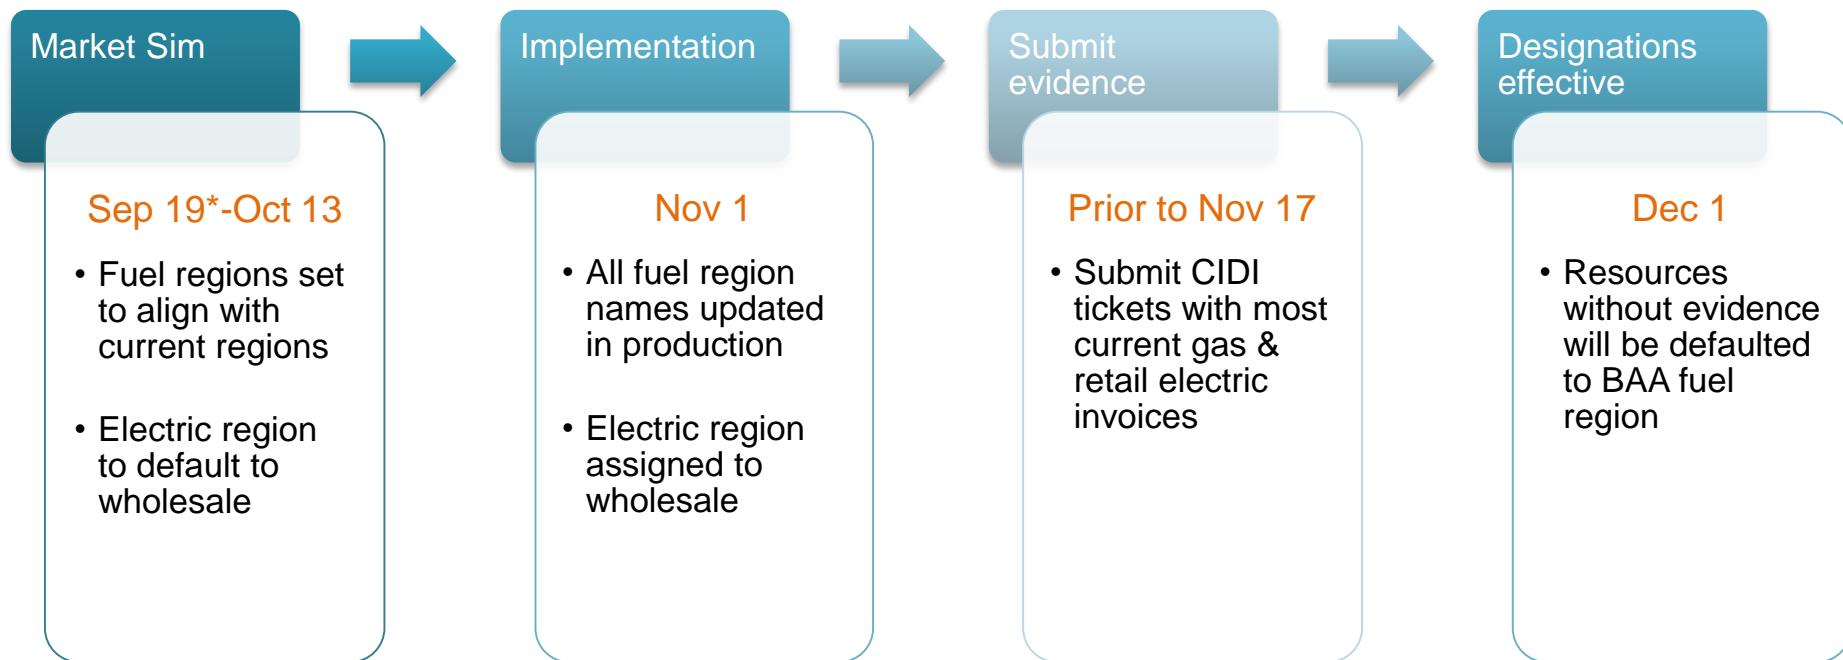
Market Sim

Sep 19*-Oct 13

• Fuel regions set to align with current regions

• Electric region to default to wholesale

Implementation

Nov 1

• All fuel region names updated in production

• Electric region assigned to wholesale

Submit evidence

Prior to Nov 17

• Submit CIDI tickets with most current gas & retail electric invoices

Designations effective

Dec 1

• Resources without evidence will be defaulted to BAA fuel region